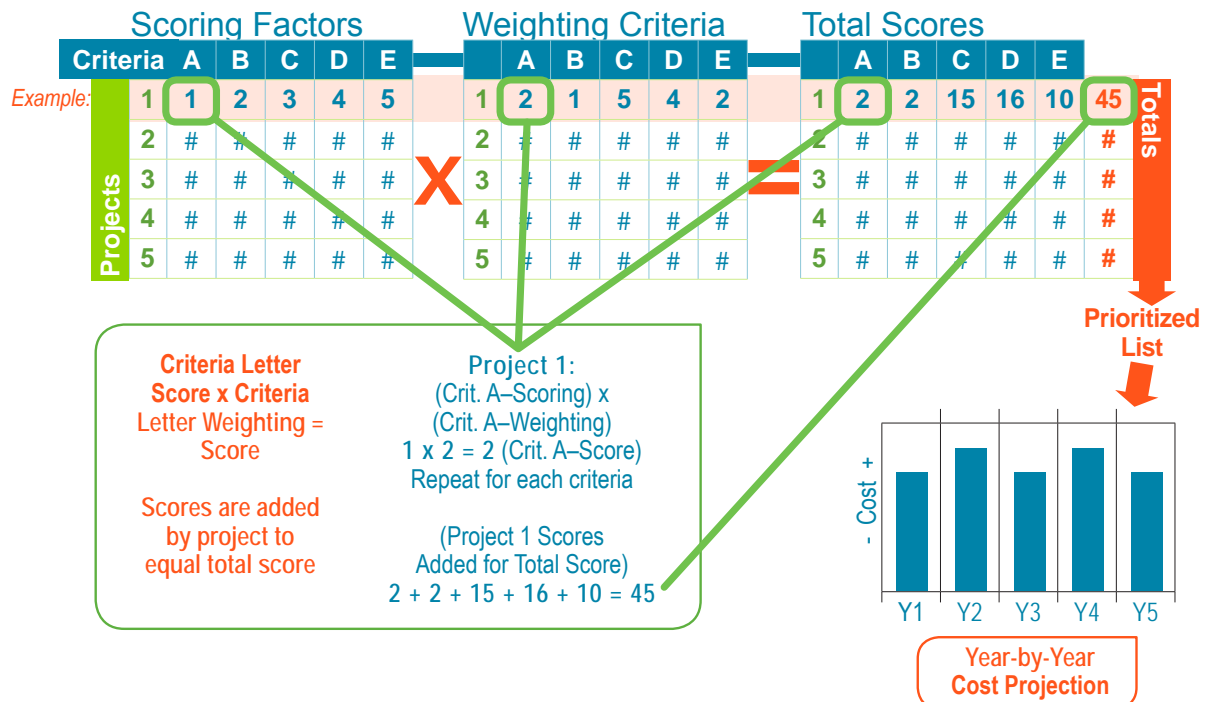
Scoring Factors

| Criteria | A | B | C | D | E |
|---|---|---|---|---|---|
| 1 | 1 | 2 | 3 | 4 | 5 |
| 2 | # | # | # | # | # |
| 3 | # | # | # | # | # |
| 4 | # | # | # | # | # |
| 5 | # | # | # | # | # |

Example:

Projects

X

Weighting Criteria

| | A | B | C | D | E |
|---|---|---|---|---|---|
| 1 | 2 | 1 | 5 | 4 | 2 |
| 2 | # | # | # | # | # |
| 3 | # | # | # | # | # |
| 4 | # | # | # | # | # |
| 5 | # | # | # | # | # |

=

Total Scores

| | A | B | C | D | E | Totals |
|---|---|---|---|---|---|---|
| 1 | 2 | 2 | 15 | 16 | 10 | 45 |
| 2 | # | # | # | # | # | # |
| 3 | # | # | # | # | # | # |
| 4 | # | # | # | # | # | # |
| 5 | # | # | # | # | # | # |

Prioritized List

Criteria Letter Score x Criteria Letter Weighting = Score

Scores are added by project to equal total score

Project 1:
(Crit. A–Scoring) x (Crit. A–Weighting)
1 x 2 = 2 (Crit. A–Score)
Repeat for each criteria

(Project 1 Scores Added for Total Score)
2 + 2 + 15 + 16 + 10 = 45

- Cost +

Y1 Y2 Y3 Y4 Y5

Year-by-Year
Cost Projection